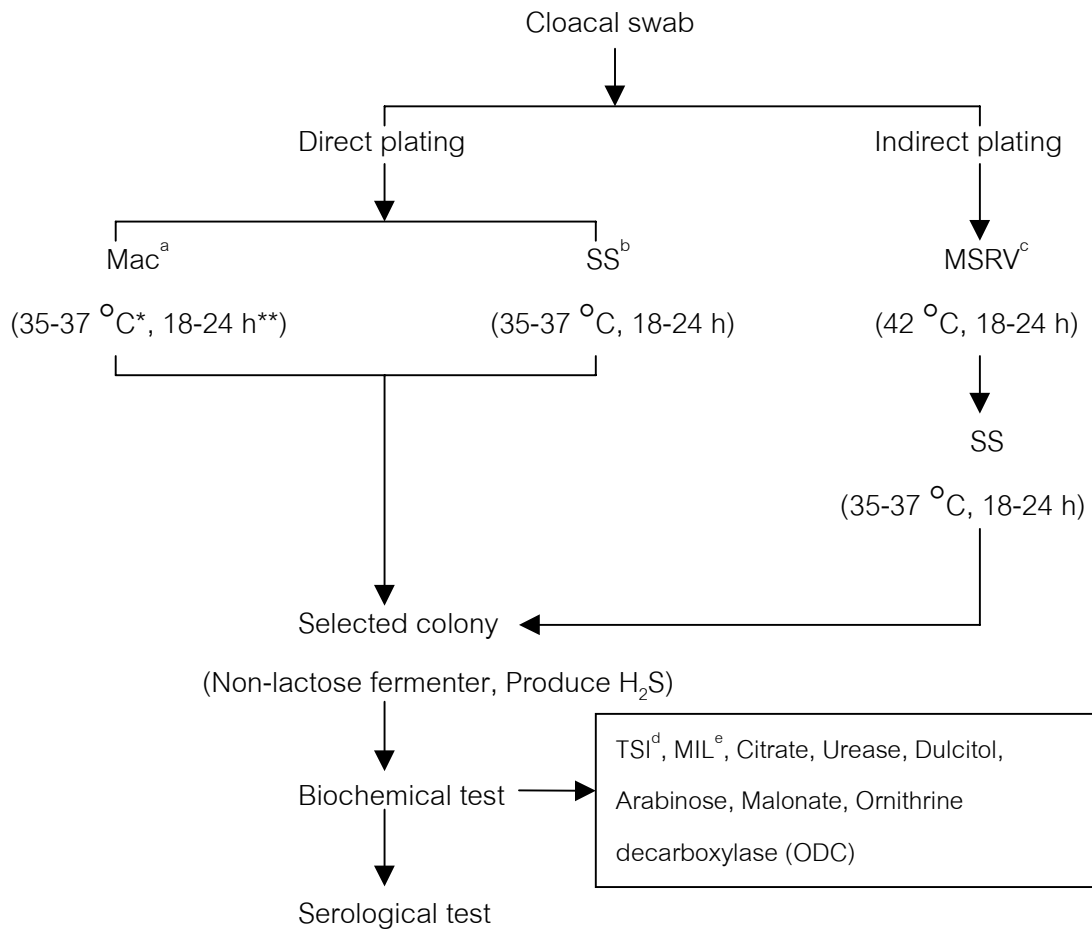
Cloacal swab

Direct plating

Indirect plating

Mac$^{a}$

SS$^{b}$

MSRV$^{c}$

(35-37 °C*, 18-24 h**)

(35-37 °C, 18-24 h)

(42 °C, 18-24 h)

SS

(35-37 °C, 18-24 h)

Selected colony

(Non-lactose fermenter, Produce $H_2S$)

Biochemical test

TSI$^{d}$, MIL$^{e}$, Citrate, Urease, Dulcitol, Arabinose, Malonate, Ornithrine decarboxylase (ODC)

Serological test